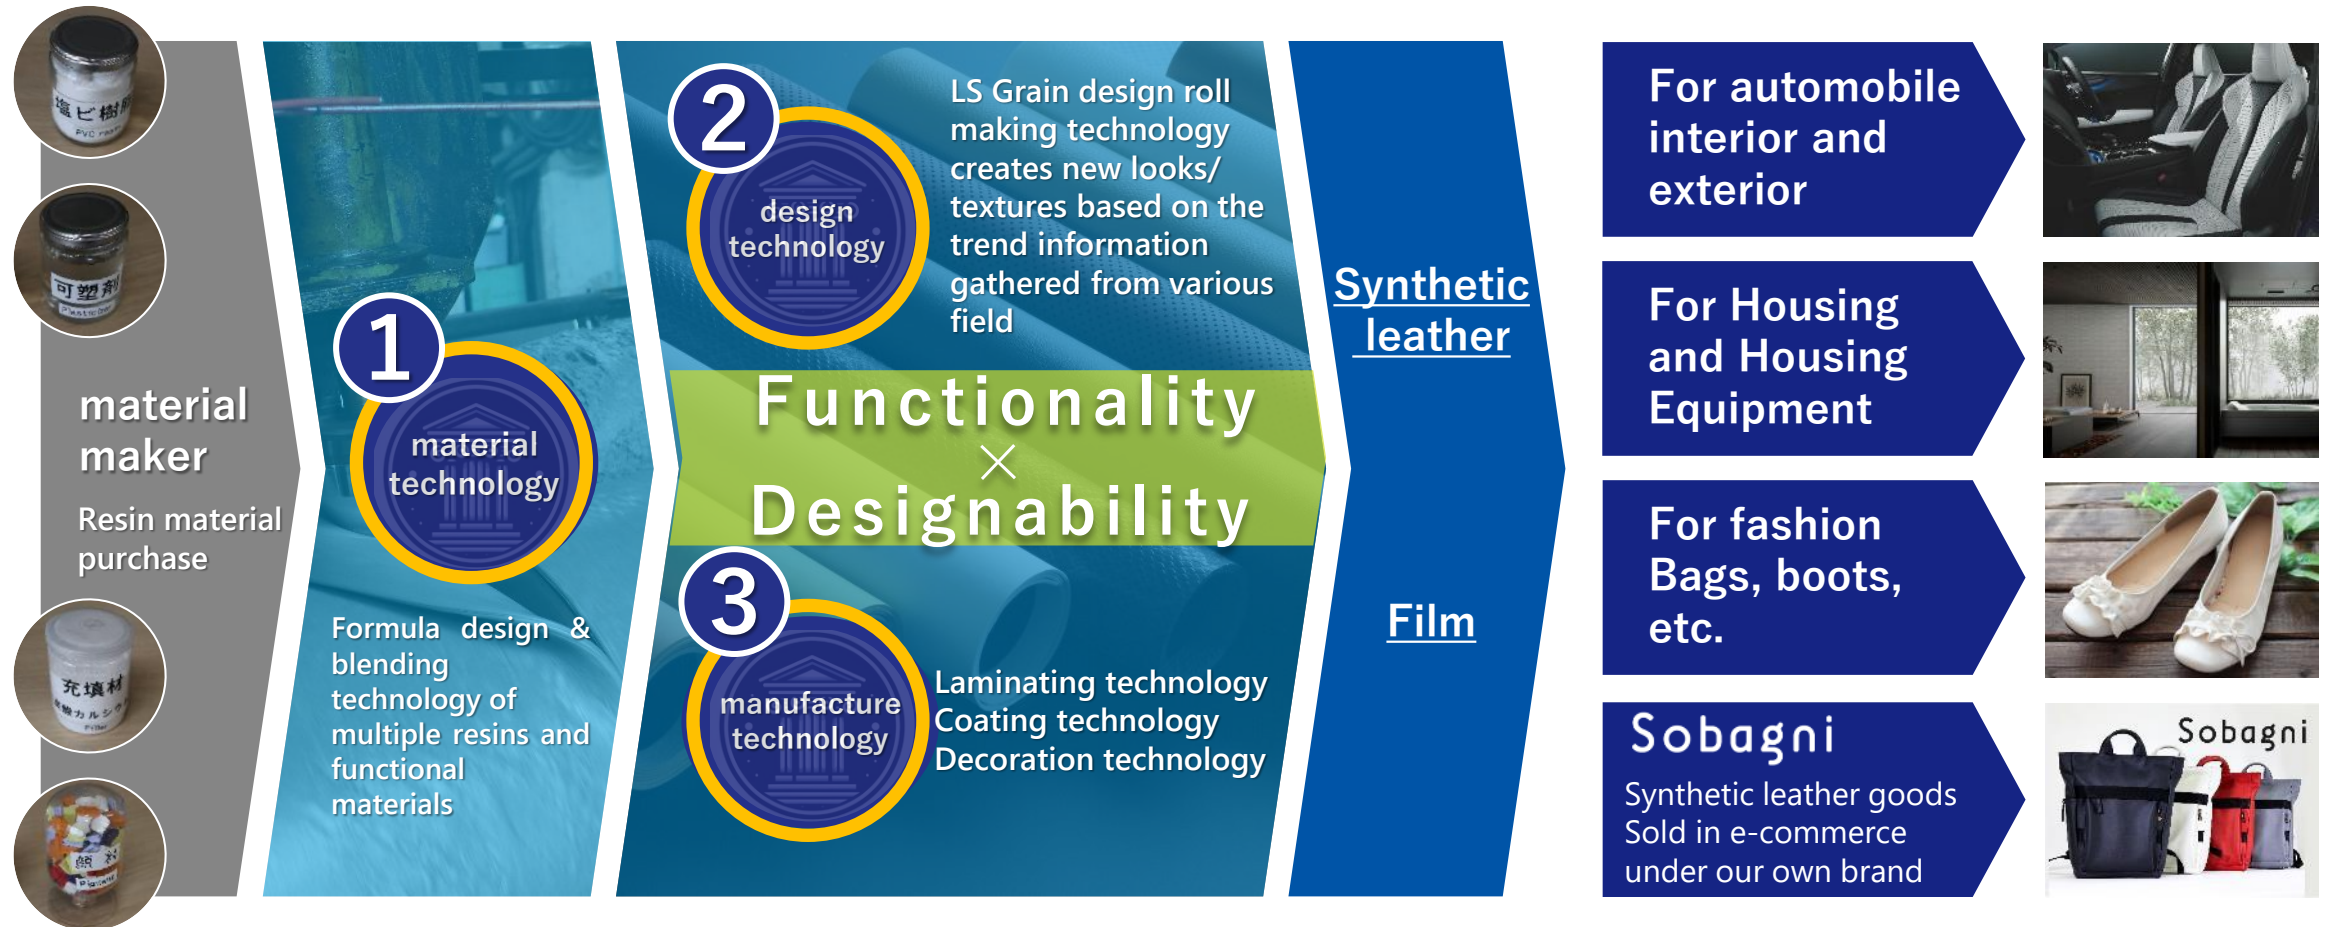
塩ビ樹脂
PVC resin

可塑剤
Plasticizer

material maker

Resin material purchase

充填材
機能カルシウム
Filler

顔料
Pigment

1

material technology

Formula design & blending technology of multiple resins and functional materials

2

design technology

LS Grain design roll making technology creates new looks/ textures based on the trend information gathered from various field

Functionality
×
Designability

3

manufacture technology

Laminating technology
Coating technology
Decoration technology

Synthetic leather

Film

For automobile interior and exterior

For Housing and Housing Equipment

For fashion Bags, boots, etc.

Sobagni

Synthetic leather goods
Sold in e-commerce under our own brand

Sobagni